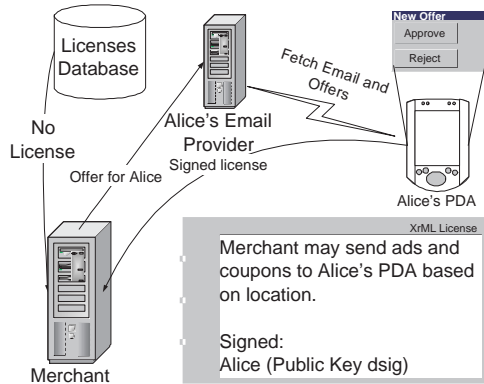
Licenses Database

No License

Alice's Email Provider

Offer for Alice

Signed license

Fetch Email and Offers

New Offer

Approve

Reject

Alice's PDA

XrML License

Merchant may send ads and coupons to Alice's PDA based on location.

Signed:
Alice (Public Key dsig)

Merchant